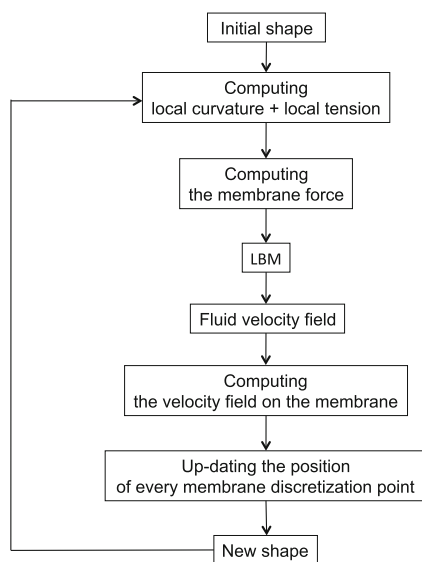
Initial shape

Computing
local curvature + local tension

Computing
the membrane force

LBM

Fluid velocity field

Computing
the velocity field on the membrane

Up-dating the position
of every membrane discretization point

New shape